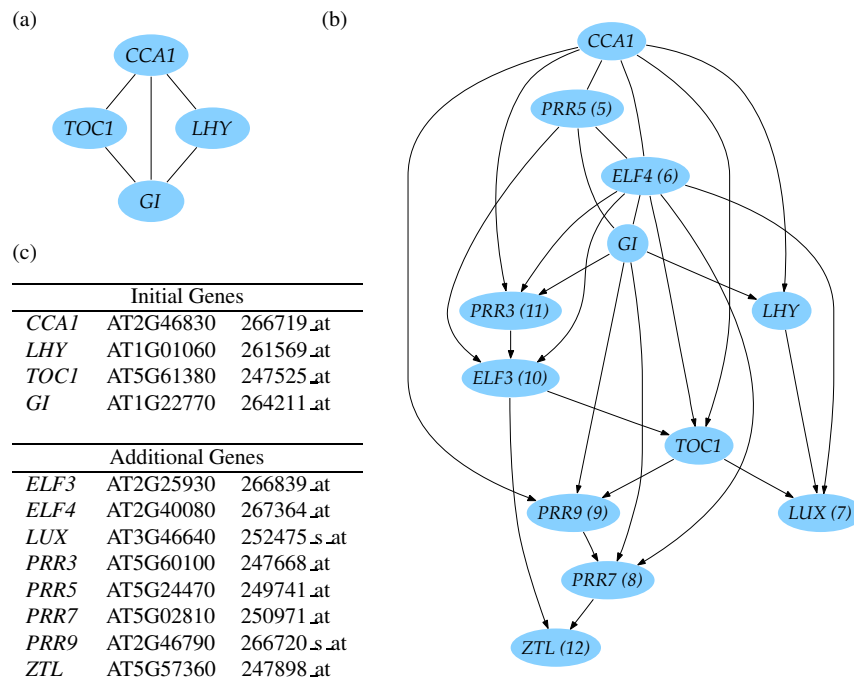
(a)

CCA1

TOC1

LHY

GI

(b)

CCA1

PRR5 (5)

ELF4 (6)

GI

PRR3 (11)

LHY

ELF3 (10)

TOC1

PRR9 (9)

LUX (7)

PRR7 (8)

ZTL (12)

(c)

| Initial Genes | | |
|---|---|---|
| CCA1 | AT2G46830 | 266719_at |
| LHY | AT1G01060 | 261569_at |
| TOC1 | AT5G61380 | 247525_at |
| GI | AT1G22770 | 264211_at |

| Additional Genes | | |
|---|---|---|
| ELF3 | AT2G25930 | 266839_at |
| ELF4 | AT2G40080 | 267364_at |
| LUX | AT3G46640 | 252475_s_at |
| PRR3 | AT5G60100 | 247668_at |
| PRR5 | AT5G24470 | 249741_at |
| PRR7 | AT5G02810 | 250971_at |
| PRR9 | AT2G46790 | 266720_s_at |
| ZTL | AT5G57360 | 247898_at |